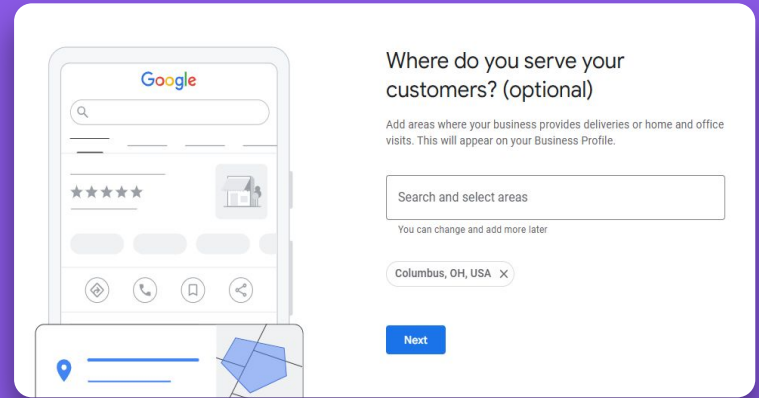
Google

Where do you serve your customers? (optional)

Add areas where your business provides deliveries or home and office visits. This will appear on your Business Profile.

Search and select areas

You can change and add more later

Columns, OH, USA ×

Next